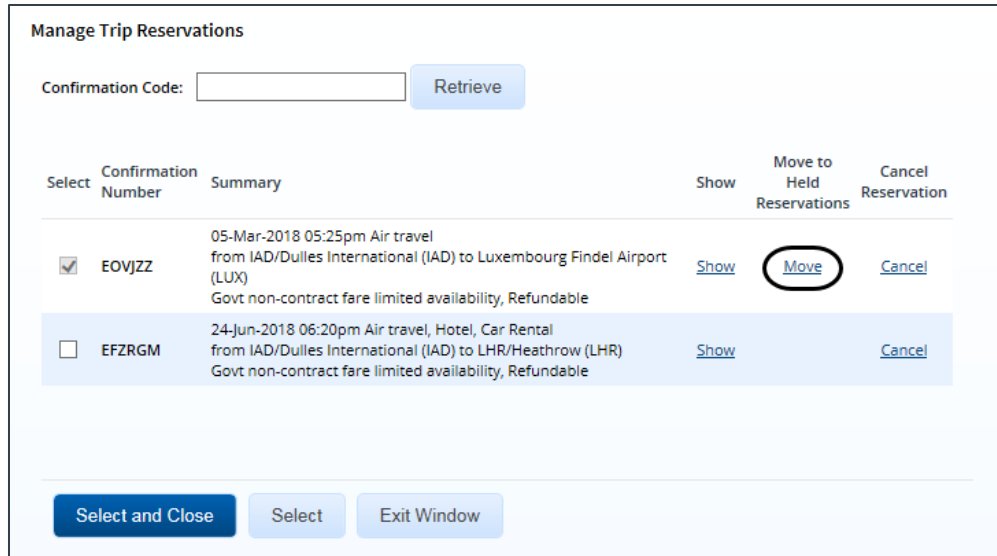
Manage Trip Reservations

Confirmation Code: Retrieve

| Select | Confirmation Number | Summary | Show | Move to Held Reservations | Cancel Reservation |
|---|---|---|---|---|---|
| ☑ | EOVJZZ | 05-Mar-2018 05:25pm Air travel from IAD/Dulles International (IAD) to Luxembourg Findel Airport (LUX) Govt non-contract fare limited availability, Refundable | Show | Move | Cancel |
| ☐ | EFZRGM | 24-Jun-2018 06:20pm Air travel, Hotel, Car Rental from IAD/Dulles International (IAD) to LHR/Heathrow (LHR) Govt non-contract fare limited availability, Refundable | Show | | Cancel |

Select and Close Select Exit Window